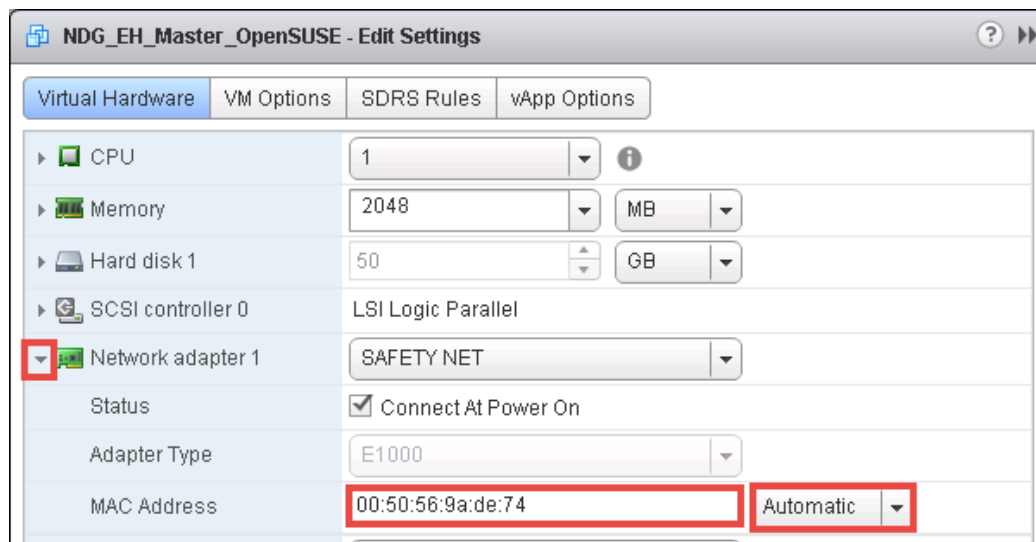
NDG_EH_Master_OpenSUSE - Edit Settings

Virtual Hardware | VM Options | SDRS Rules | vApp Options

| | |
|---|---|
| CPU | 1 |
| Memory | 2048 MB |
| Hard disk 1 | 50 GB |
| SCSI controller 0 | LSI Logic Parallel |
| Network adapter 1 | SAFETY NET |
| Status | Connect At Power On |
| Adapter Type | E1000 |
| MAC Address | 00:50:56:9a:de:74 Automatic |